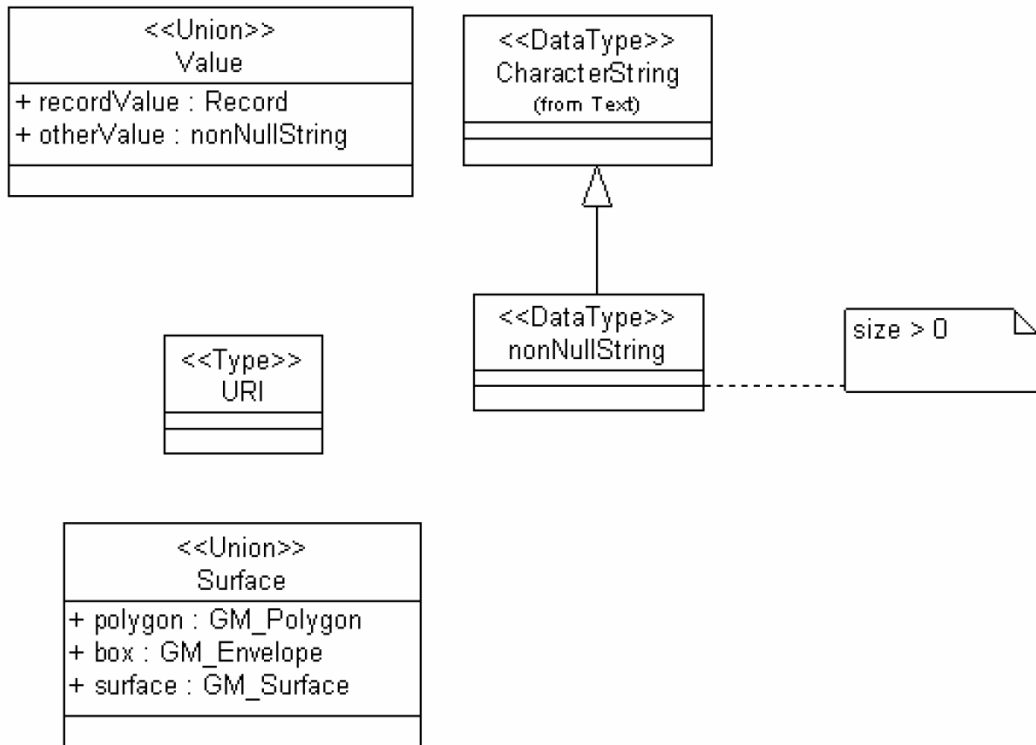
<<Union>>
Value
+ recordValue : Record
+ otherValue : nonNullString

<<DataType>>
CharacterString
(from Text)

<<DataType>>
nonNullString

size > 0

<<Type>>
URI

<<Union>>
Surface
+ polygon : GM_Polygon
+ box : GM_Envelope
+ surface : GM_Surface